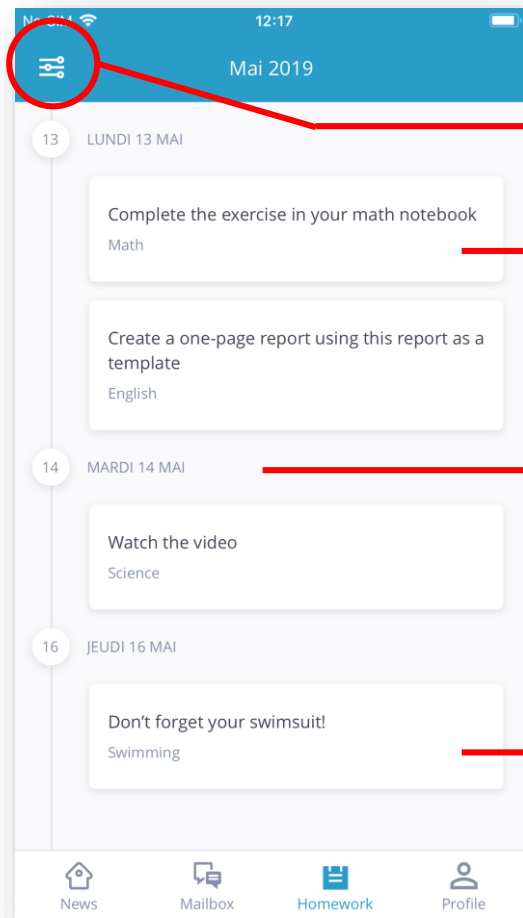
No SIM 12:17

Mai 2019

13 LUNDI 13 MAI

Complete the exercise in your math notebook
Math

Create a one-page report using this report as a template
English

14 MARDI 14 MAI

Watch the video
Science

16 JEUDI 16 MAI

Don't forget your swimsuit!
Swimming

News Mailbox Homework Profile